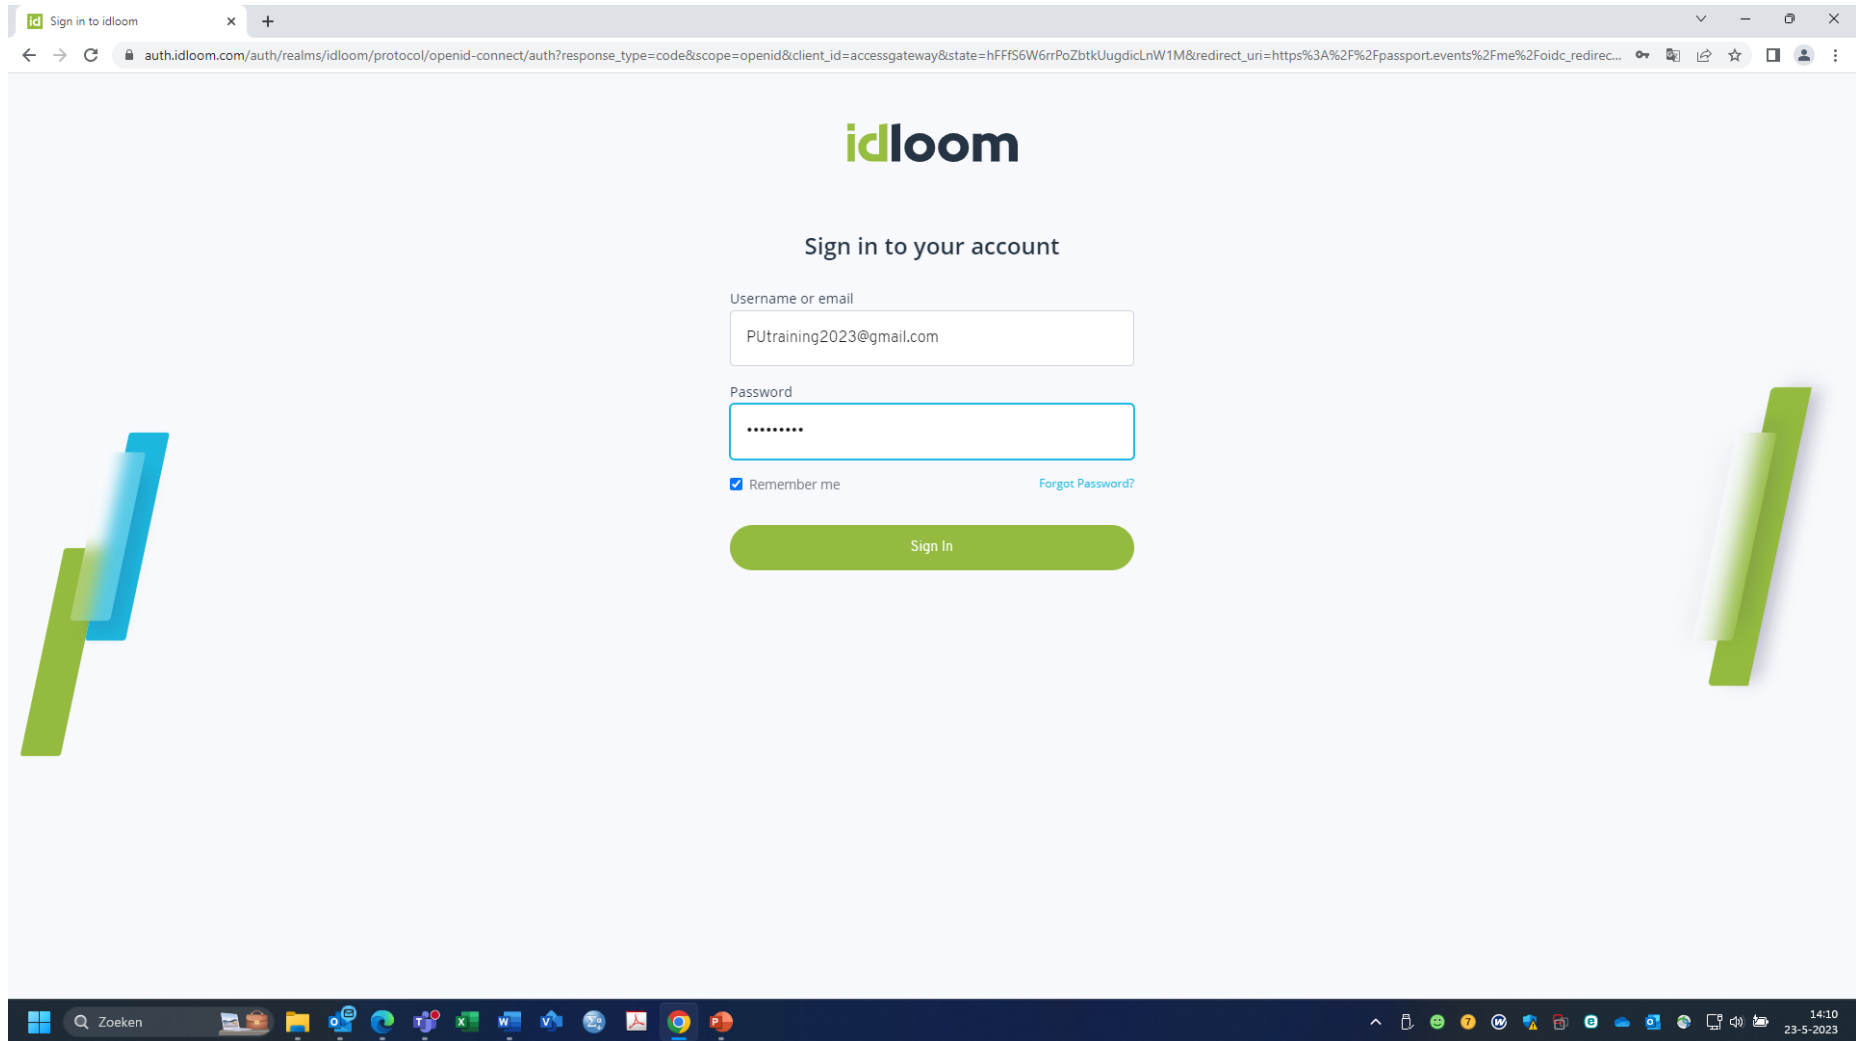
Sign in to idloom

auth.idloom.com/auth/realms/idloom/protocol/openid-connect/auth?response_type=code&scope=openid&client_id=accessgateway&state=hFFfS6W6rrPoZbtkUugdicLnW1M&redirect_uri=https%3A%2F%2Fpassport.events%2Fme%2Foidc_redirec...

idloom

Sign in to your account

Username or email

PUtraining2023@gmail.com

Password

•••••••••

Remember me

Forgot Password?

Sign In

Zoeken

14:10
23-5-2023